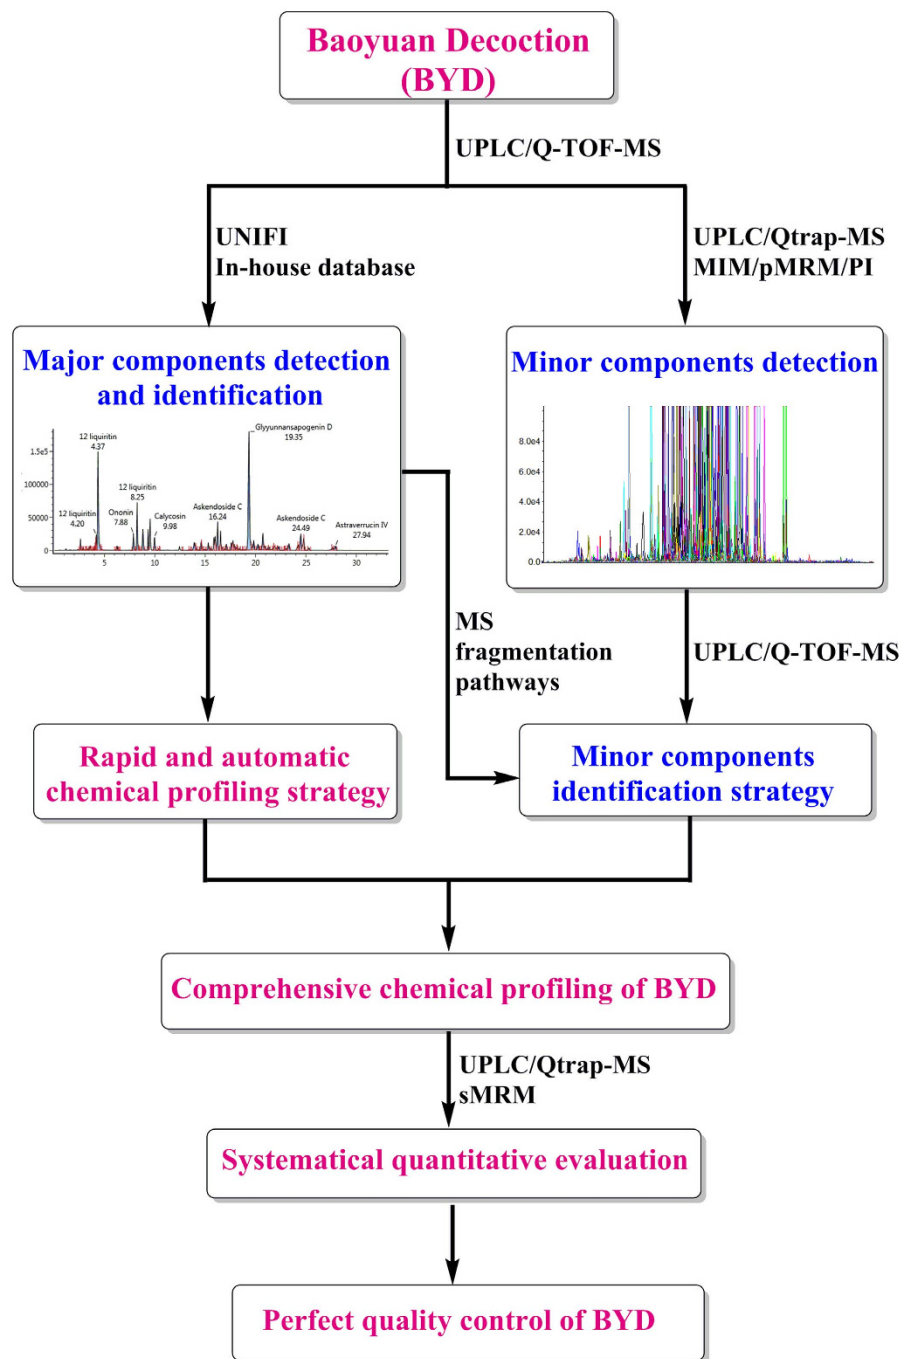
Baoyuan Decoction (BYD)

UPLC/Q-TOF-MS

UNIFI
In-house database

UPLC/Qtrap-MS
MIM/pMRM/PI

Major components detection and identification

1.5e5
100000
50000
0
12 liquiritin 4.37
12 liquiritin 4.20
Ononin 7.88
12 liquiritin 8.25
Calycosin 9.98
Askendoside C 16.24
Glyyunnansapogenin D 19.35
Askendoside C 24.49
Astraverrucin IV 27.94
5
10
15
20
25
30

Minor components detection

8.0e4
6.0e4
4.0e4
2.0e4
0.0

MS fragmentation pathways

UPLC/Q-TOF-MS

Rapid and automatic chemical profiling strategy

Minor components identification strategy

Comprehensive chemical profiling of BYD

UPLC/Qtrap-MS
sMRM

Systematical quantitative evaluation

Perfect quality control of BYD